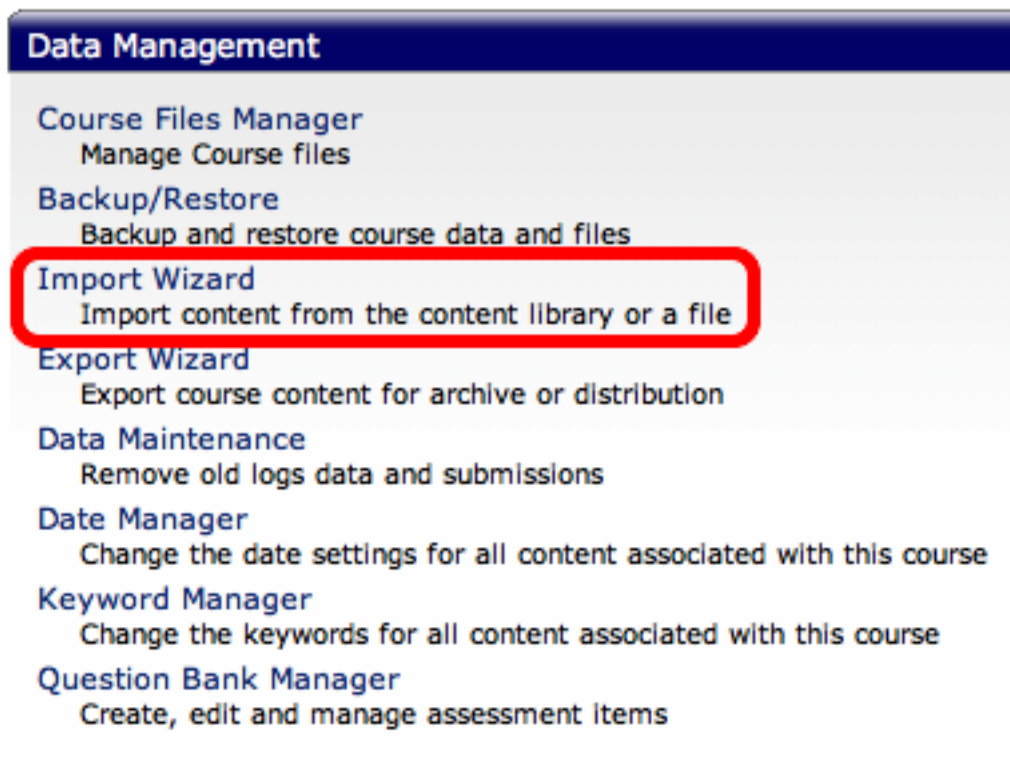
Data Management

Course Files Manager
Manage Course files

Backup/Restore
Backup and restore course data and files

Import Wizard
Import content from the content library or a file

Export Wizard
Export course content for archive or distribution

Data Maintenance
Remove old logs data and submissions

Date Manager
Change the date settings for all content associated with this course

Keyword Manager
Change the keywords for all content associated with this course

Question Bank Manager
Create, edit and manage assessment items